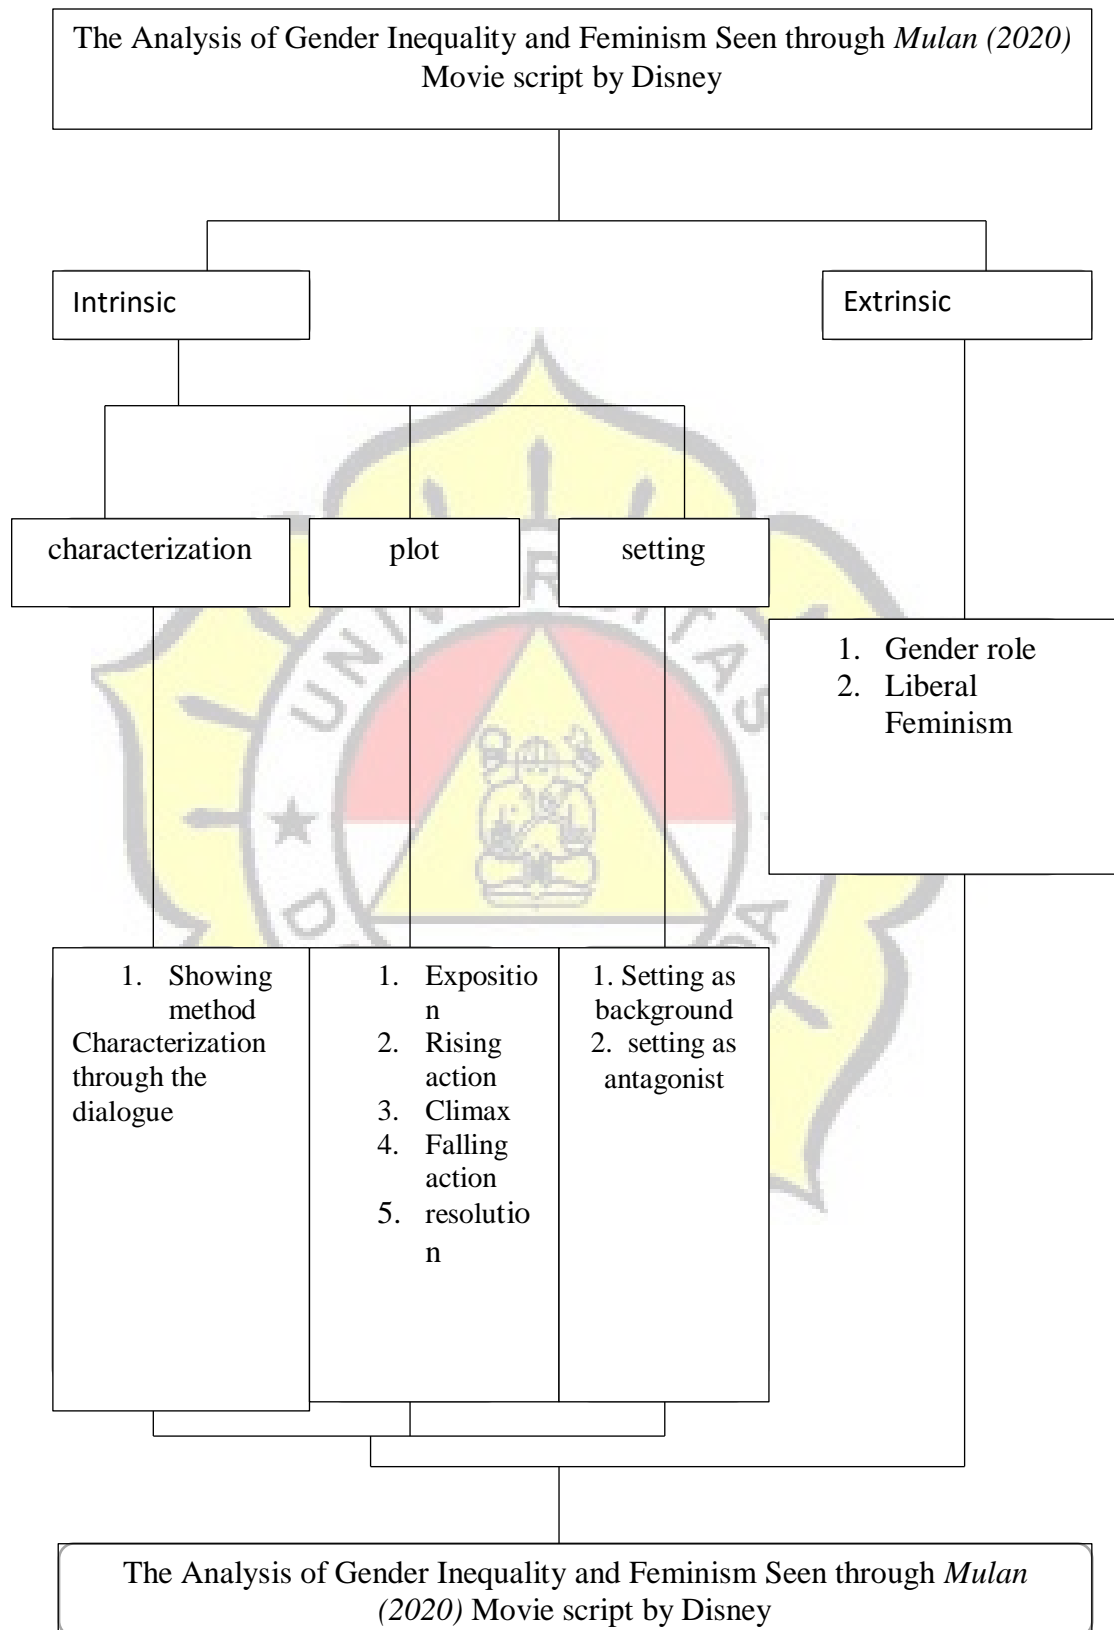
The Analysis of Gender Inequality and Feminism Seen through *Mulan (2020)* Movie script by Disney

Intrinsic

Extrinsic

characterization

plot

setting

1. Gender role
2. Liberal Feminism

1. Showing method Characterization through the dialogue

1. Exposition
2. Rising action
3. Climax
4. Falling action
5. resolution

1. Setting as background
2. setting as antagonist

The Analysis of Gender Inequality and Feminism Seen through *Mulan (2020)* Movie script by Disney